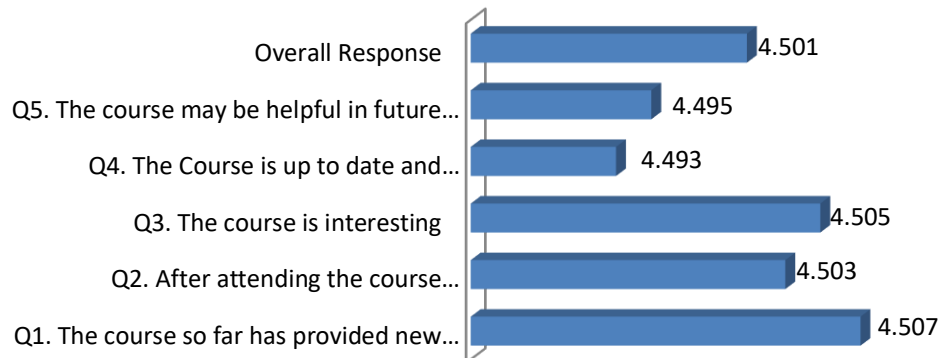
Overall Response
4.501

Q5. The course may be helpful in future…
4.495

Q4. The Course is up to date and…
4.493

Q3. The course is interesting
4.505

Q2. After attending the course…
4.503

Q1. The course so far has provided new…
4.507